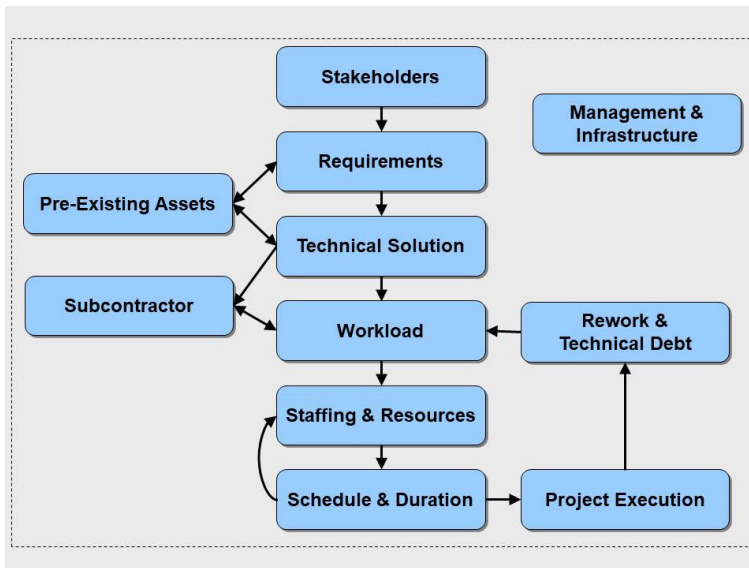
Stakeholders

Management & Infrastructure

Requirements

Pre-Existing Assets

Technical Solution

Subcontractor

Workload

Rework & Technical Debt

Staffing & Resources

Schedule & Duration

Project Execution